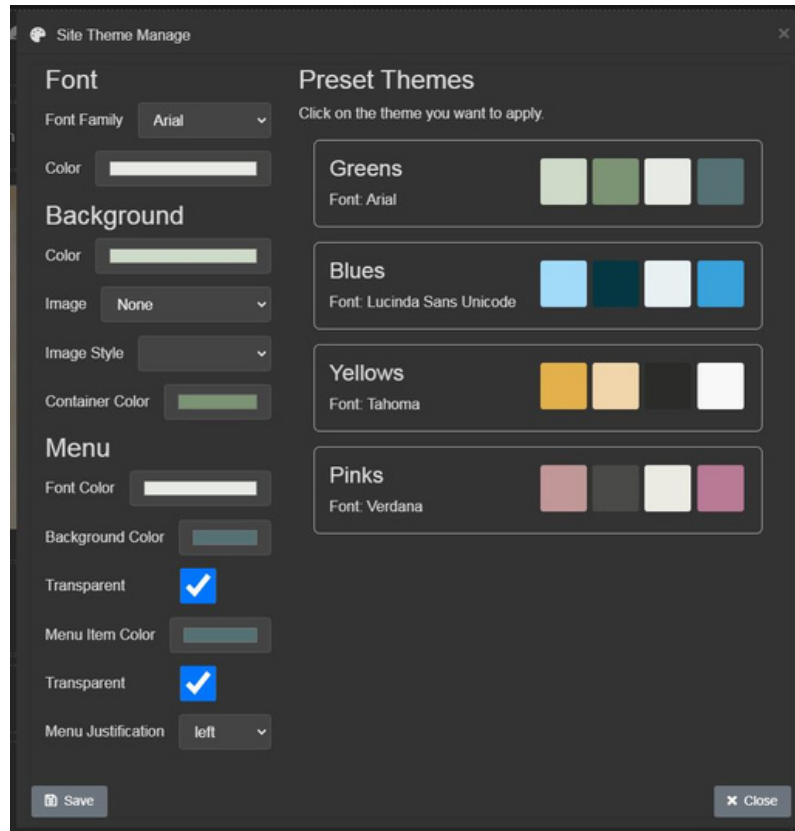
Site Theme Manage

×

Font

Font Family Arial

Color

Background

Color

Image None

Image Style

Container Color

Menu

Font Color

Background Color

Transparent

Menu Item Color

Transparent

Menu Justification left

Preset Themes

Click on the theme you want to apply.

Greens
Font: Arial

Blues
Font: Lucinda Sans Unicode

Yellows
Font: Tahoma

Pinks
Font: Verdana

Save

× Close